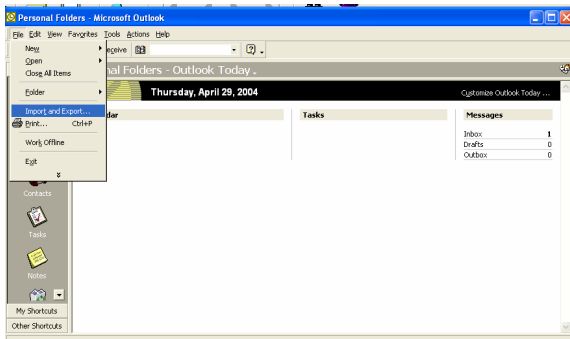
Personal Folders - Microsoft Outlook

File Edit View Favorites Tools Actions Help

New
Open
Close All Items
Folder
Import and Export...
Print... Ctrl+P
Work Offline
Exit

eceive

nal Folders - Outlook Today

Thursday, April 29, 2004

Customize Outlook Today ...

dar

Tasks

Messages

| | |
|---|---|
| Inbox | 1 |
| Drafts | 0 |
| Outbox | 0 |

Contacts

Tasks

Notes

My Shortcuts

Other Shortcuts